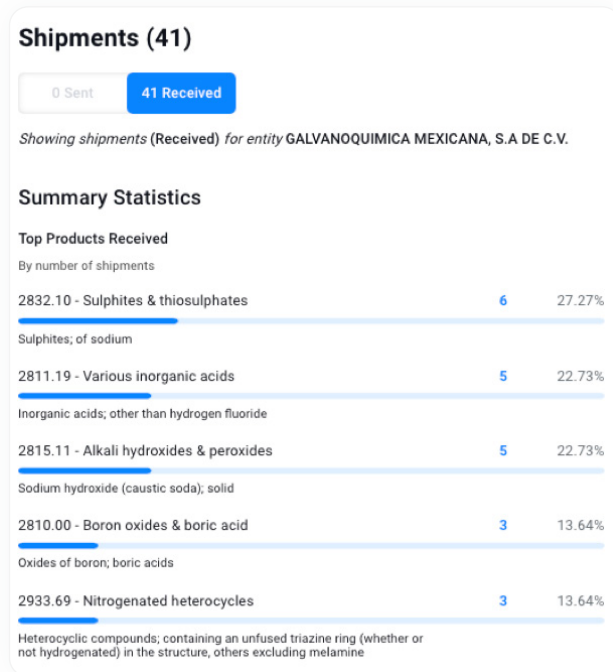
Shipments (41)

0 Sent | 41 Received

Showing shipments (Received) for entity GALVANOQUIMICA MEXICANA, S.A DE C.V.

Summary Statistics

Top Products Received

By number of shipments

2832.10 - Sulphites & thiosulphates 6 27.27%

Sulphites; of sodium

2811.19 - Various inorganic acids 5 22.73%

Inorganic acids; other than hydrogen fluoride

2815.11 - Alkali hydroxides & peroxides 5 22.73%

Sodium hydroxide (caustic soda); solid

2810.00 - Boron oxides & boric acid 3 13.64%

Oxides of boron; boric acids

2933.69 - Nitrogenated heterocycles 3 13.64%

Heterocyclic compounds; containing an unfused triazine ring (whether or not hydrogenated) in the structure, others excluding melamine